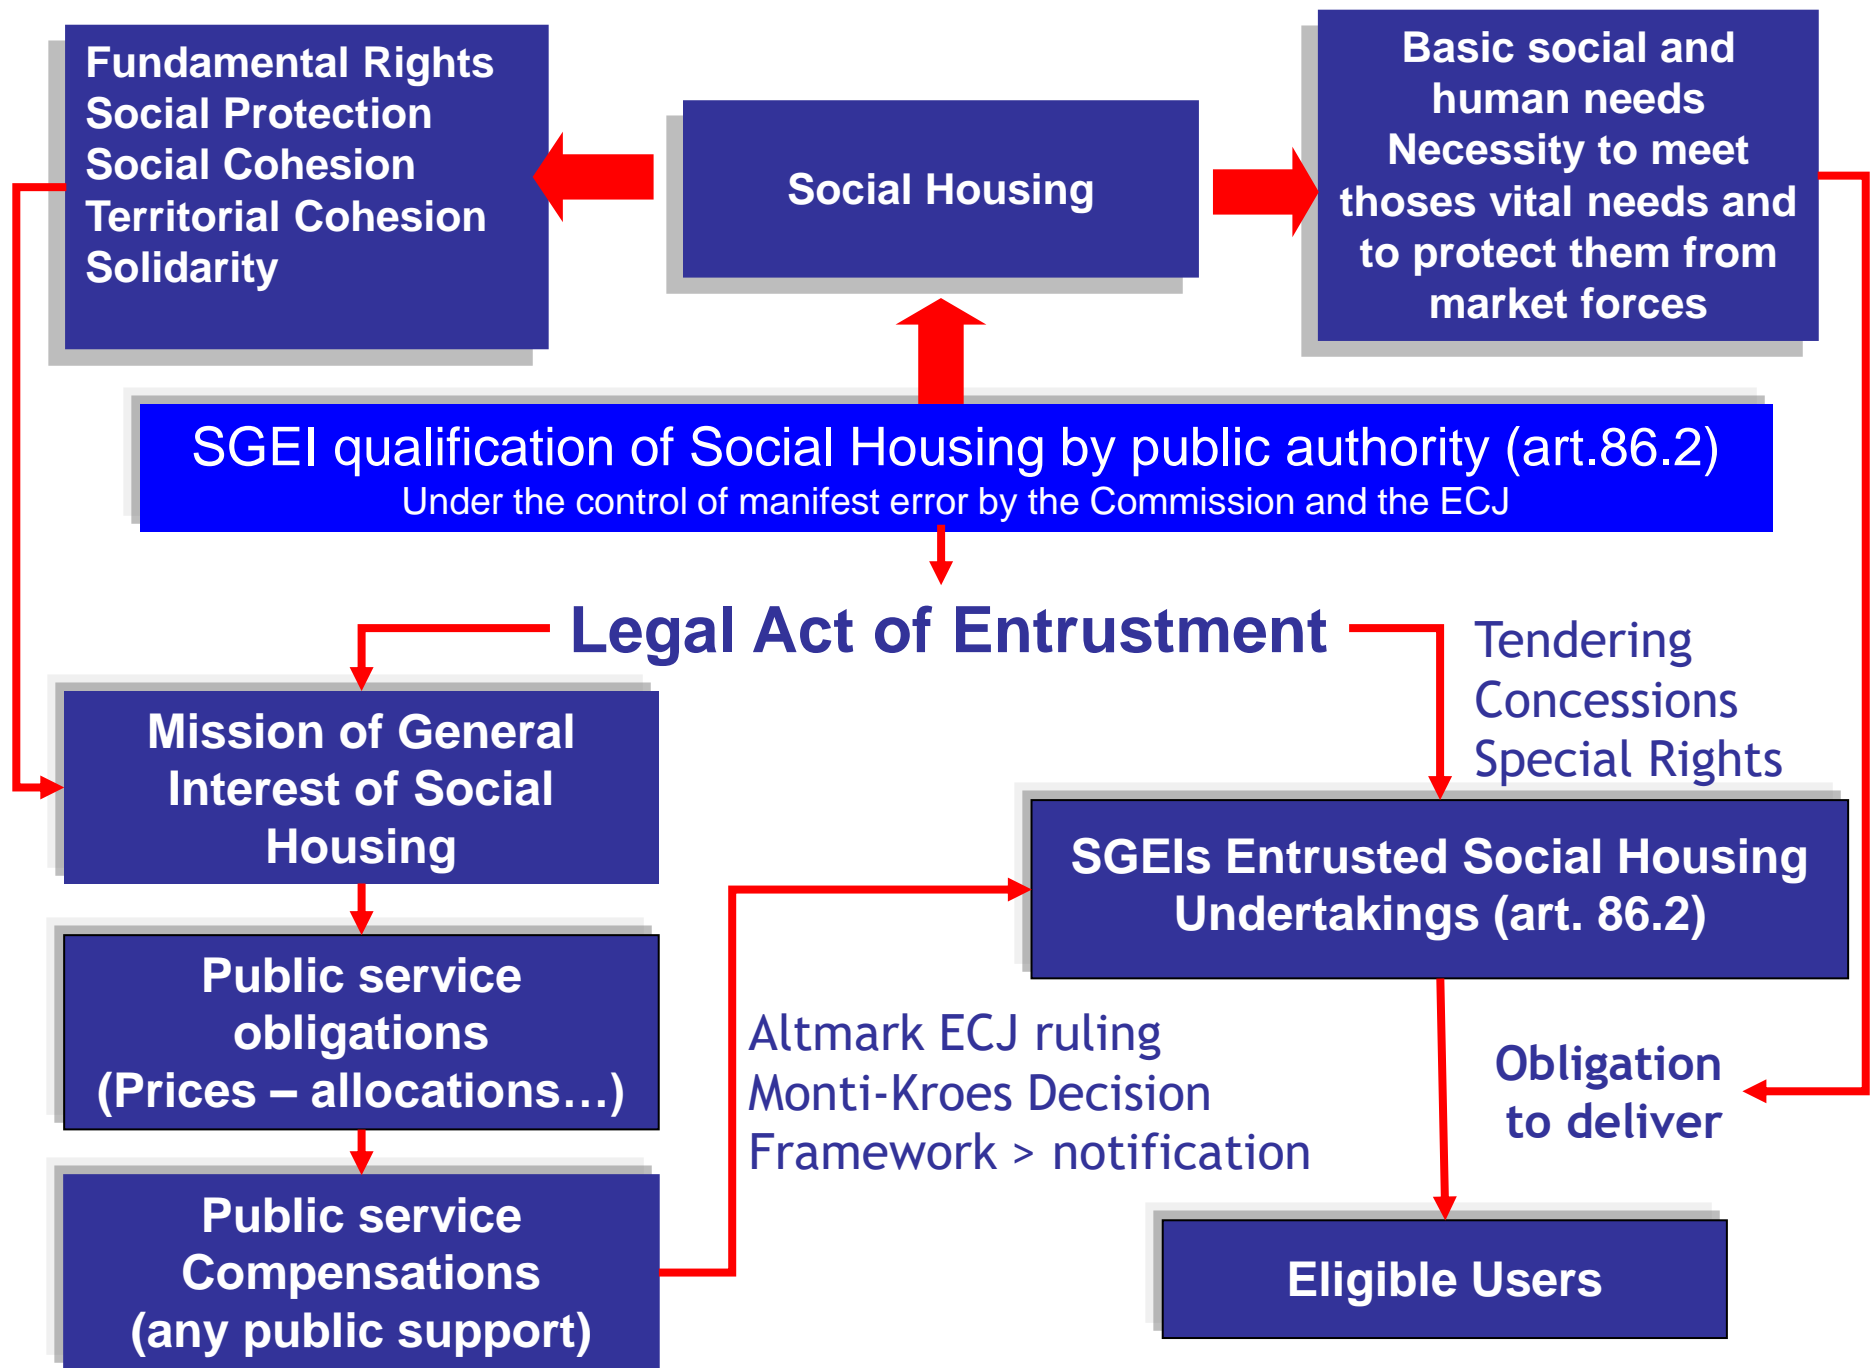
Fundamental Rights
Social Protection
Social Cohesion
Territorial Cohesion
Solidarity

Social Housing

Basic social and human needs
Necessity to meet thoses vital needs and to protect them from market forces

SGEI qualification of Social Housing by public authority (art.86.2)
Under the control of manifest error by the Commission and the ECJ

Legal Act of Entrustment

Tendering
Concessions
Special Rights

Mission of General Interest of Social Housing

SGEIs Entrusted Social Housing Undertakings (art. 86.2)

Public service obligations
(Prices – allocations…)

Altmark ECJ ruling
Monti-Kroes Decision
Framework > notification

Obligation to deliver

Public service Compensations
(any public support)

Eligible Users